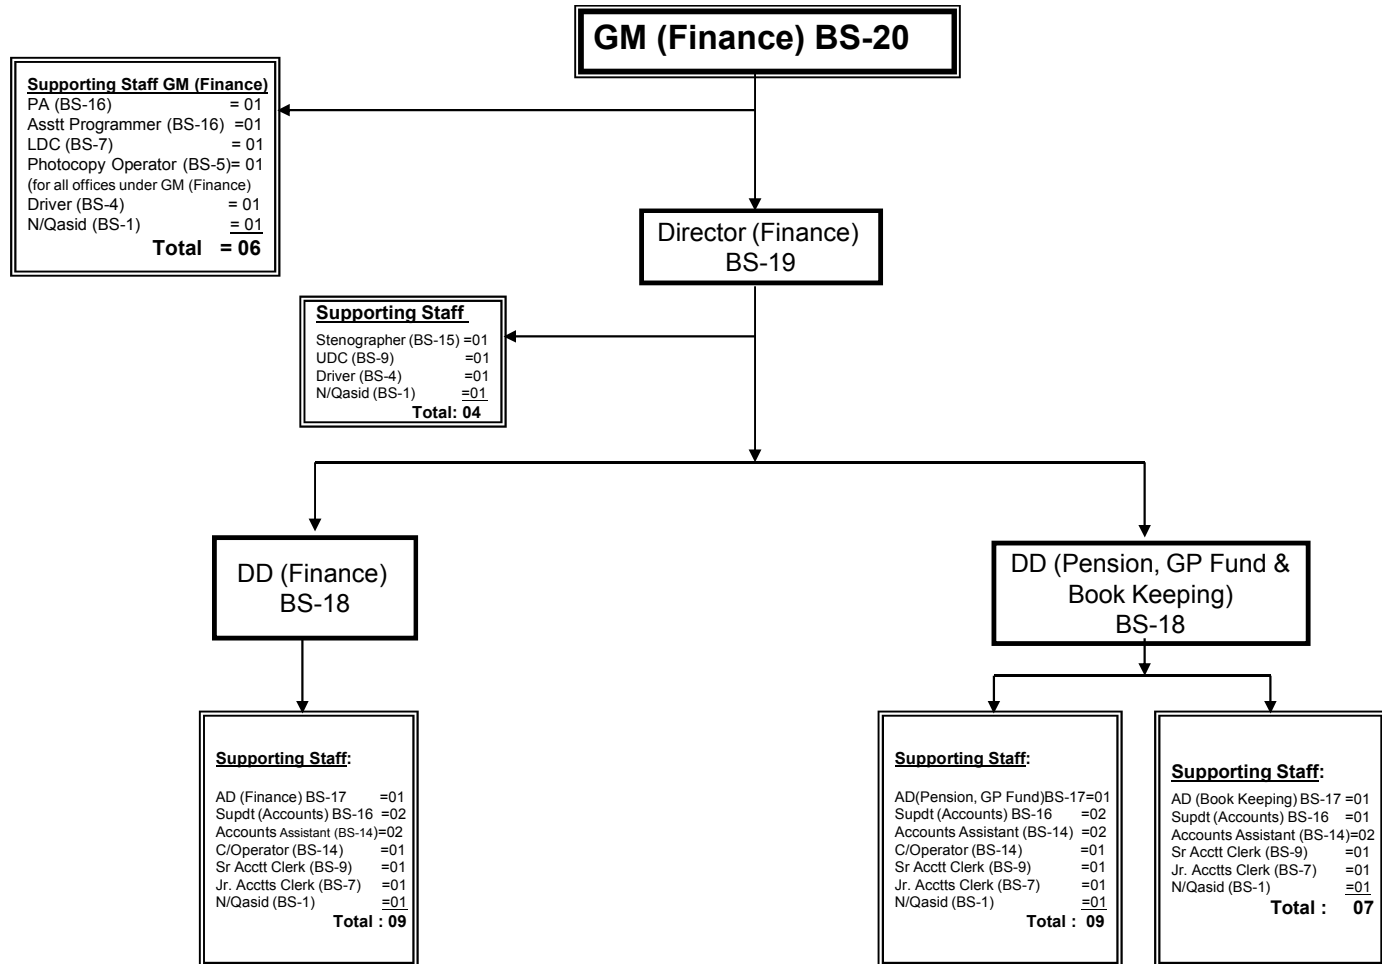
GM (Finance) BS-20

Supporting Staff GM (Finance)
PA (BS-16) = 01
Asstt Programmer (BS-16) =01
LDC (BS-7) = 01
Photocopy Operator (BS-5)= 01
(for all offices under GM (Finance)
Driver (BS-4) = 01
N/Qasid (BS-1) = 01
Total = 06

Director (Finance)
BS-19

Supporting Staff
Stenographer (BS-15) =01
UDC (BS-9) =01
Driver (BS-4) =01
N/Qasid (BS-1) =01
Total: 04

DD (Finance)
BS-18

DD (Pension, GP Fund & Book Keeping)
BS-18

Supporting Staff:
AD (Finance) BS-17 =01
Supdt (Accounts) BS-16 =02
Accounts Assistant (BS-14)=02
C/Operator (BS-14) =01
Sr Acctt Clerk (BS-9) =01
Jr. Acctts Clerk (BS-7) =01
N/Qasid (BS-1) =01
Total : 09

Supporting Staff:
AD(Pension, GP Fund)BS-17=01
Supdt (Accounts) BS-16 =02
Accounts Assistant (BS-14) =02
C/Operator (BS-14) =01
Sr Acctt Clerk (BS-9) =01
Jr. Acctts Clerk (BS-7) =01
N/Qasid (BS-1) =01
Total : 09

Supporting Staff:
AD (Book Keeping) BS-17 =01
Supdt (Accounts) BS-16 =01
Accounts Assistant (BS-14)=02
Sr Acctt Clerk (BS-9) =01
Jr. Acctts Clerk (BS-7) =01
N/Qasid (BS-1) =01
Total : 07